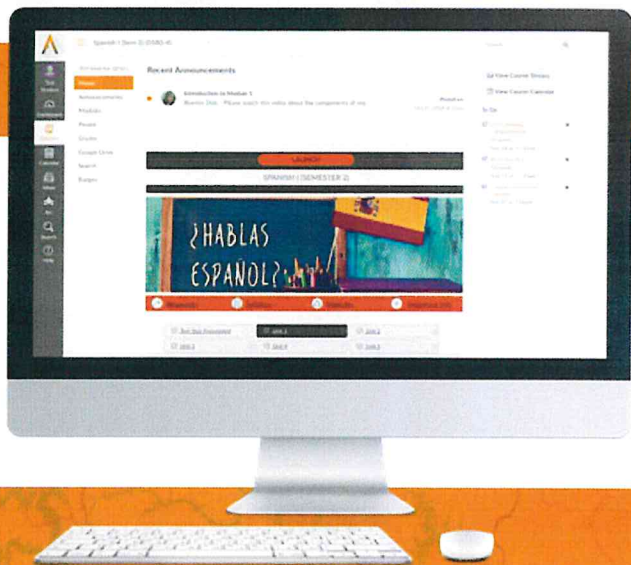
Spanish I (Sem 2) (2019-4)

Search

Recent Announcements

Introduction to Module 1

Buenos Días. Please watch the video about the components of my

Posted on

Home

Announcements

Modules

People

Grades

Google Drive

Search

Badges

Account

Dashboard

Courses

Calendar

Inbox

Art

Search

Help

View Course Stream

View Course Calendar

To Do

LAUNCH

SPANISH I (SEMESTER 2)

¿HABLAS ESPAÑOL?

Test Out Assessment

Unit 1

Unit 2

Unit 3

Unit 4

Unit 5